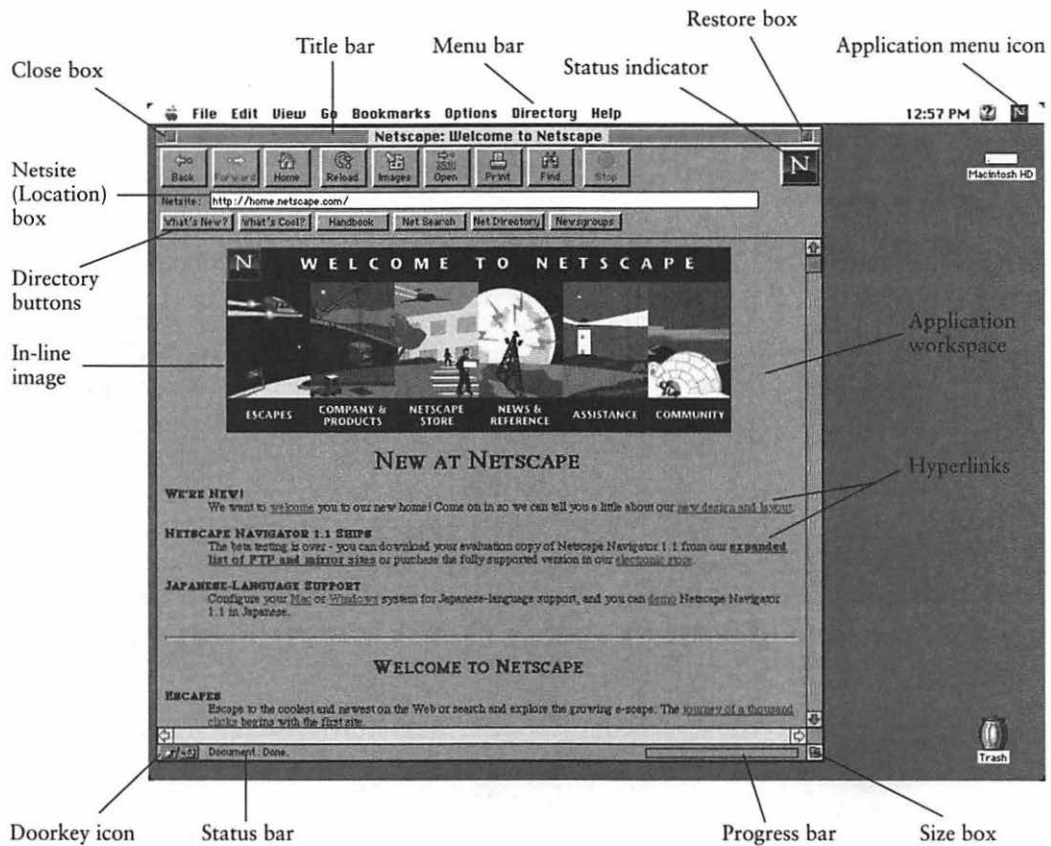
Restore box

Title bar

Menu bar

Application menu icon

Close box

Status indicator

File Edit View Go Bookmarks Options Directory Help

12:57 PM

Netscape: Welcome to Netscape

Back Forward Home Reload Images Open Print Find Stop

Macintosh HD

Netsite (Location) box

Netsite: http://home.netscape.com/

What's New? What's Cool? Handbook Net Search Net Directory Newsgroups

Directory buttons

WELCOME TO NETSCAPE

In-line image

Application workspace

ESCAPES COMPANY & PRODUCTS NETSCAPE STORE NEWS & REFERENCE ASSISTANCE COMMUNITY

NEW AT NETSCAPE

Hyperlinks

WE'RE NEW!
We want to welcome you to our new home! Come on in so we can tell you a little about our new design and layout.

NETSCAPE NAVIGATOR 1.1 SHIPS
The beta testing is over - you can download your evaluation copy of Netscape Navigator 1.1 from our expanded list of FTP and mirror sites or purchase the fully supported version in our electronic store.

JAPANESE-LANGUAGE SUPPORT
Configure your Mac or Windows system for Japanese-language support, and you can demo Netscape Navigator 1.1 in Japanese.

WELCOME TO NETSCAPE

ESCAPES
Escape to the coolest and newest on the Web or search and explore the growing e-scape. The journey of a thousand clicks begins with the first site.

Document: Done.

Trash

Doorkey icon

Status bar

Progress bar

Size box